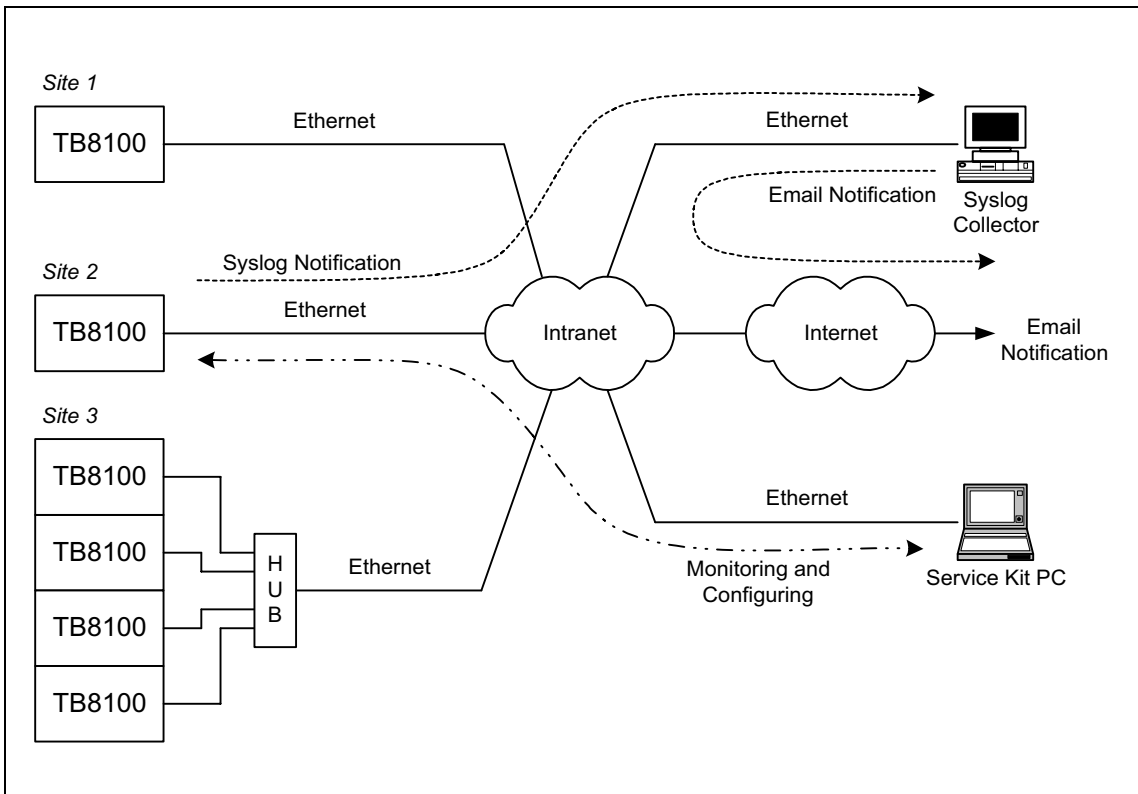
Site 1

TB8100

Ethernet

Ethernet

Syslog Collector

Email Notification

Syslog Notification

Site 2

TB8100

Ethernet

Intranet

Internet

Email Notification

Site 3

TB8100

TB8100

TB8100

TB8100

H U B

Ethernet

Ethernet

Monitoring and Configuring

Service Kit PC